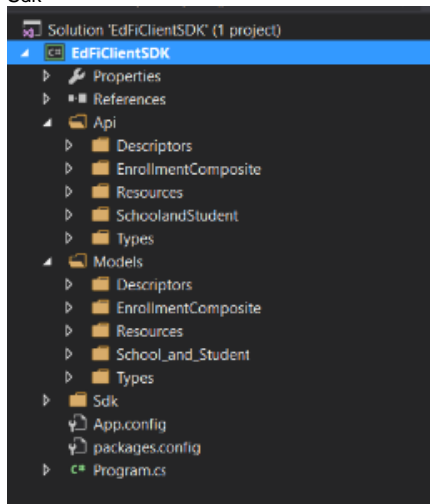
Sdk

Solution 'EdFiClientSDK' (1 project)
EdFiClientSDK
Properties
References
Api
Descriptors
EnrollmentComposite
Resources
SchoolandStudent
Types
Models
Descriptors
EnrollmentComposite
Resources
School_and_Student
Types
Sdk
App.config
packages.config
Program.cs